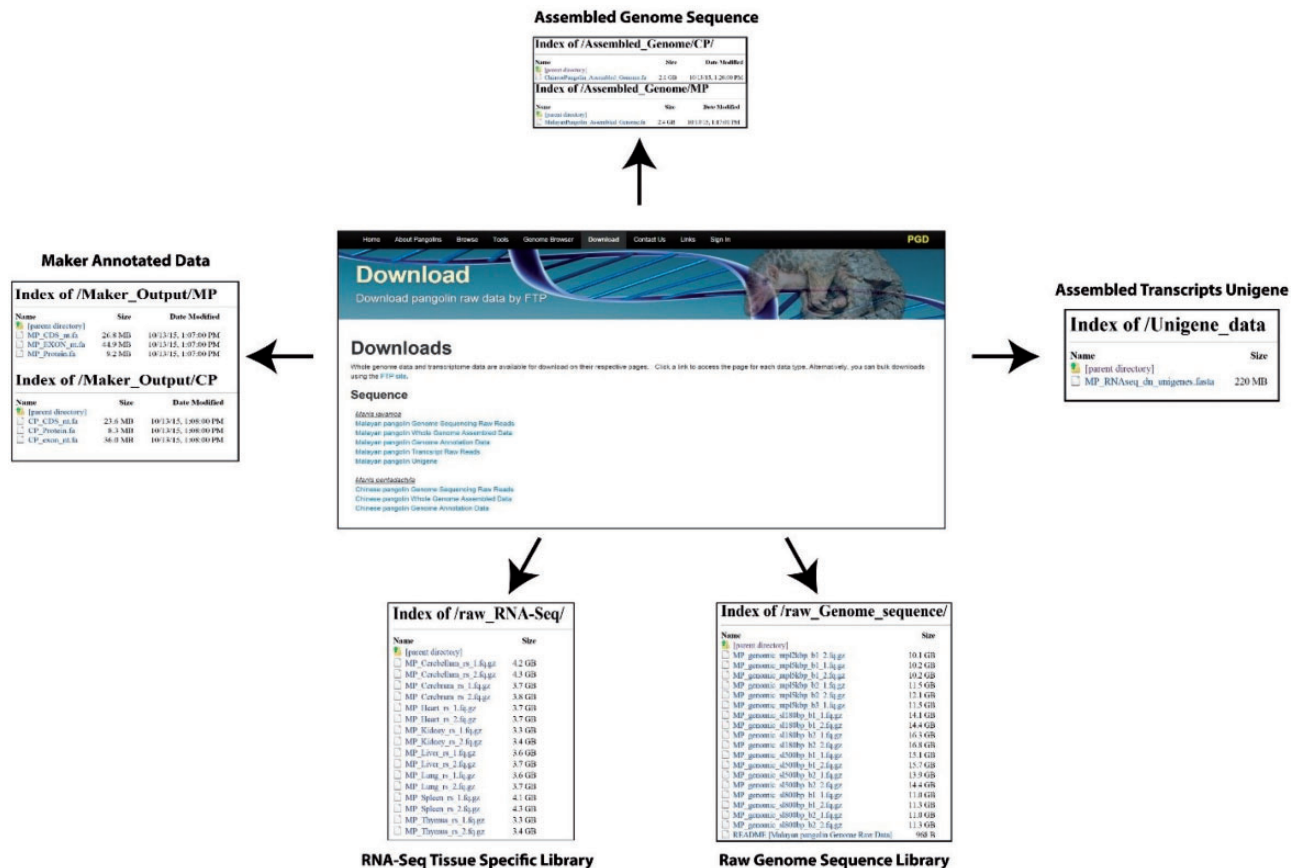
Assembled Genome Sequence

Index of /Assembled_Genome/CP/

| Name | Size | Date Modified |
|---|---|---|
| [parent directory] | | |
| ChinesePangolin_Assembled_Genome.fa | 2.1 GB | 10/13/15, 1:26:00 PM |

Index of /Assembled_Genome/MP

| Name | Size | Date Modified |
|---|---|---|
| [parent directory] | | |
| MalayanPangolin_Assembled_Genome.fa | 2.4 GB | 10/13/15, 1:17:00 PM |

Maker Annotated Data

Index of /Maker_Output/MP

| Name | Size | Date Modified |
|---|---|---|
| [parent directory] | | |
| MP_CDS_nt.fa | 26.8 MB | 10/13/15, 1:07:00 PM |
| MP_EXON_nt.fa | 44.9 MB | 10/13/15, 1:07:00 PM |
| MP_Protein.fa | 8.2 MB | 10/13/15, 1:07:00 PM |

Index of /Maker_Output/CP

| Name | Size | Date Modified |
|---|---|---|
| [parent directory] | | |
| CP_CDS_nt.fa | 23.6 MB | 10/13/15, 1:08:00 PM |
| CP_Protein.fa | 8.3 MB | 10/13/15, 1:08:00 PM |
| CP_exon_nt.fa | 36.0 MB | 10/13/15, 1:08:00 PM |

Home About Pangolins Browse Tools Genome Browser Download Contact Us Links Sign In PGD

Download
Download pangolin raw data by FTP

Downloads
Whole genome data and transcriptome data are available for download on their respective pages. Click a link to access the page for each data type. Alternatively, you can bulk downloads using the FTP site.

Sequence

Manis javanica
Malayan pangolin Genome Sequencing Raw Reads
Malayan pangolin Whole Genome Assembled Data
Malayan pangolin Genome Annotation Data
Malayan pangolin Transcript Raw Reads
Malayan pangolin Unigene

Manis pentadactyla
Chinese pangolin Genome Sequencing Raw Reads
Chinese pangolin Whole Genome Assembled Data
Chinese pangolin Genome Annotation Data

Assembled Transcripts Unigene

Index of /Unigene_data

| Name | Size |
|---|---|
| [parent directory] | |
| MP_RNAseq_dn_unigenes.fasta | 220 MB |

Index of /raw_RNA-Seq/

| Name | Size |
|---|---|
| [parent directory] | |
| MP_Cerebellum_rs_1.fq.gz | 4.2 GB |
| MP_Cerebellum_rs_2.fq.gz | 4.3 GB |
| MP_Cerebrum_rs_1.fq.gz | 3.7 GB |
| MP_Cerebrum_rs_2.fq.gz | 3.8 GB |
| MP_Heart_rs_1.fq.gz | 3.7 GB |
| MP_Heart_rs_2.fq.gz | 3.7 GB |
| MP_Kidney_rs_1.fq.gz | 3.3 GB |
| MP_Kidney_rs_2.fq.gz | 3.4 GB |
| MP_Liver_rs_1.fq.gz | 3.6 GB |
| MP_Liver_rs_2.fq.gz | 3.7 GB |
| MP_Lung_rs_1.fq.gz | 3.6 GB |
| MP_Lung_rs_2.fq.gz | 3.7 GB |
| MP_Spleen_rs_1.fq.gz | 4.1 GB |
| MP_Spleen_rs_2.fq.gz | 4.3 GB |
| MP_Thymus_rs_1.fq.gz | 3.3 GB |
| MP_Thymus_rs_2.fq.gz | 3.4 GB |

RNA-Seq Tissue Specific Library

Index of /raw_Genome_sequence/

| Name | Size |
|---|---|
| [parent directory] | |
| MP_genomic_mpl2kbp_b1_2.fq.gz | 10.1 GB |
| MP_genomic_mpl5kbp_b1_1.fq.gz | 10.2 GB |
| MP_genomic_mpl5kbp_b1_2.fq.gz | 10.2 GB |
| MP_genomic_mpl5kbp_b2_1.fq.gz | 11.5 GB |
| MP_genomic_mpl5kbp_b2_2.fq.gz | 12.1 GB |
| MP_genomic_mpl5kbp_b3_1.fq.gz | 11.5 GB |
| MP_genomic_sl180bp_b1_1.fq.gz | 14.1 GB |
| MP_genomic_sl180bp_b1_2.fq.gz | 14.4 GB |
| MP_genomic_sl180bp_b2_1.fq.gz | 16.3 GB |
| MP_genomic_sl180bp_b2_2.fq.gz | 16.8 GB |
| MP_genomic_sl500bp_b1_1.fq.gz | 15.1 GB |
| MP_genomic_sl500bp_b1_2.fq.gz | 15.7 GB |
| MP_genomic_sl500bp_b2_1.fq.gz | 13.9 GB |
| MP_genomic_sl500bp_b2_2.fq.gz | 14.4 GB |
| MP_genomic_sl800bp_b1_1.fq.gz | 11.0 GB |
| MP_genomic_sl800bp_b1_2.fq.gz | 11.3 GB |
| MP_genomic_sl800bp_b2_1.fq.gz | 11.0 GB |
| MP_genomic_sl800bp_b2_2.fq.gz | 11.3 GB |
| README [Malayan pangolin Genome Raw Data] | 968 B |

Raw Genome Sequence Library